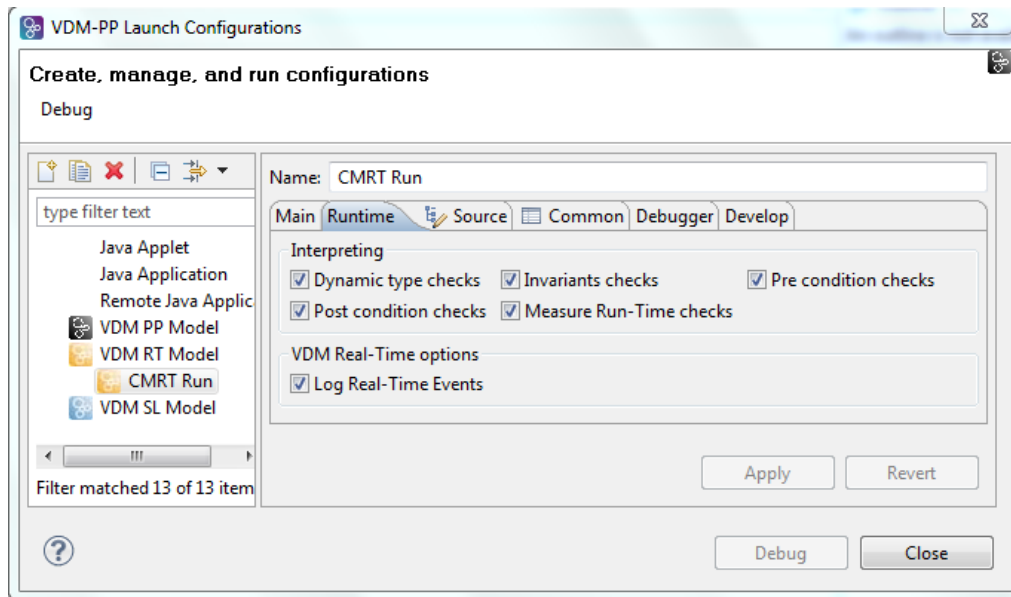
VDM-PP Launch Configurations

Create, manage, and run configurations

Debug

type filter text

Java Applet
Java Application
Remote Java Applic
VDM PP Model
VDM RT Model
CMRT Run
VDM SL Model

Filter matched 13 of 13 item

Name: CMRT Run

Main | Runtime | Source | Common | Debugger | Develop

Interpreting
Dynamic type checks
Invariants checks
Pre condition checks
Post condition checks
Measure Run-Time checks

VDM Real-Time options
Log Real-Time Events

Apply
Revert

Debug
Close